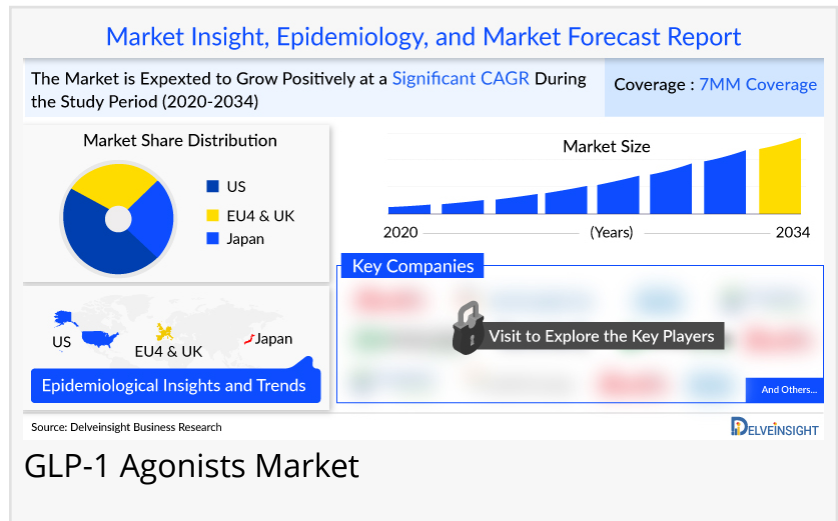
Market Insight, Epidemiology, and Market Forecast Report

The Market is Expexted to Grow Positively at a Significant CAGR During the Study Period (2020-2034)

Coverage : 7MM Coverage

Market Share Distribution

US

EU4 & UK

Japan

Market Size

2020

(Years)

2034

Key Companies

Visit to Explore the Key Players

And Others...

US

EU4 & UK

Japan

Epidemiological Insights and Trends

Source: Delveinsight Business Research

DELVEINSIGHT

GLP-1 Agonists Market